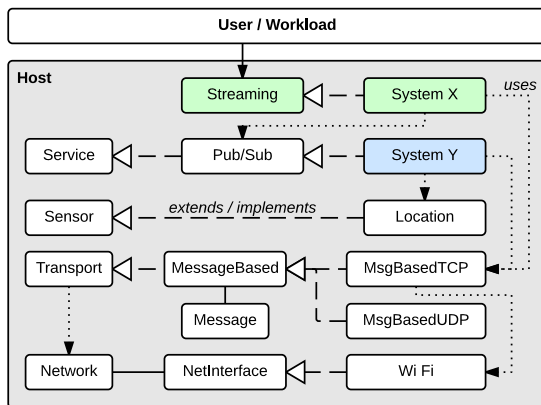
User / Workload

Host

Streaming

System X

uses

Service

Pub/Sub

System Y

Sensor

extends / implements

Location

Transport

MessageBased

MsgBasedTCP

Message

MsgBasedUDP

Network

NetInterface

Wi Fi